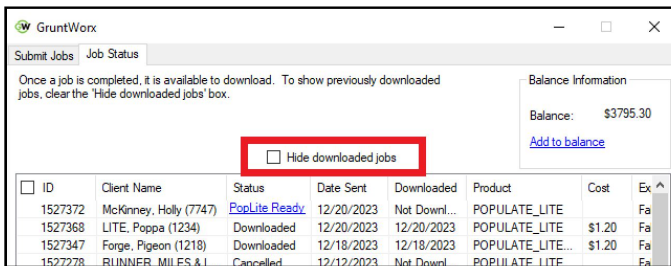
GruntWorx

Submit Jobs | Job Status

Once a job is completed, it is available to download. To show previously downloaded jobs, clear the 'Hide downloaded jobs' box.

Balance Information

Balance: $3795.30

Add to balance

Hide downloaded jobs

| ID | Client Name | Status | Date Sent | Downloaded | Product | Cost | Ex |
|---|---|---|---|---|---|---|---|
| 1527372 | McKinney, Holly (7747) | PopLite Ready | 12/20/2023 | Not Downl... | POPULATE_LITE | | Fa |
| 1527368 | LITE, Poppa (1234) | Downloaded | 12/20/2023 | 12/20/2023 | POPULATE_LITE | $1.20 | Fa |
| 1527347 | Forge, Pigeon (1218) | Downloaded | 12/18/2023 | 12/18/2023 | POPULATE_LITE... | $1.20 | Fa |
| 1527278 | RUNNER, MILES & L | Cancelled | 12/12/2023 | Not Downl... | POPULATE_LITE | | Fa |